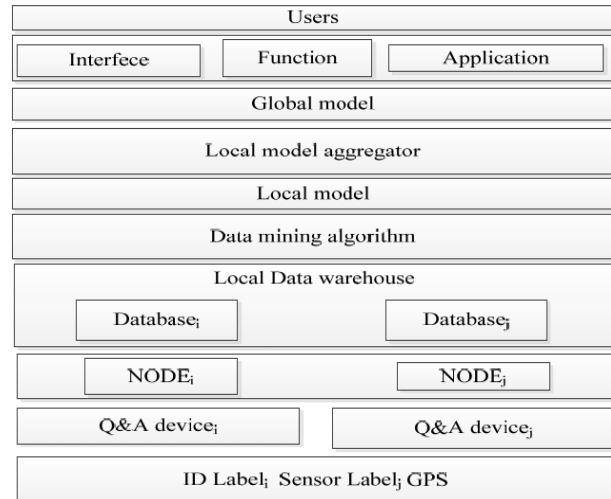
Users

Interfece

Function

Application

Global model

Local model aggregator

Local model

Data mining algorithm

Local Data warehouse

Database$_i$

Database$_j$

NODE$_i$

NODE$_j$

Q&A device$_i$

Q&A device$_j$

ID Label$_i$ Sensor Label$_j$ GPS